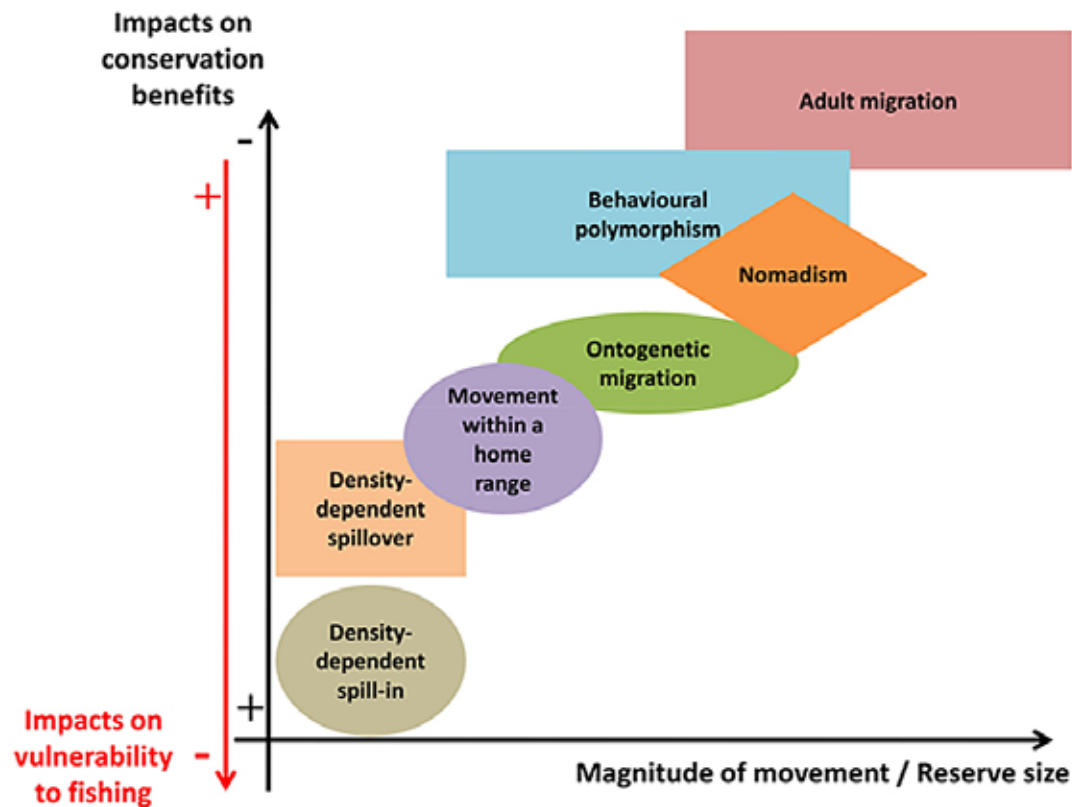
Impacts on conservation benefits

-

+

Adult migration

Behavioural polymorphism

Nomadism

Ontogenetic migration

Movement within a home range

Density-dependent spillover

Density-dependent spill-in

+

Impacts on vulnerability to fishing

-

Magnitude of movement / Reserve size